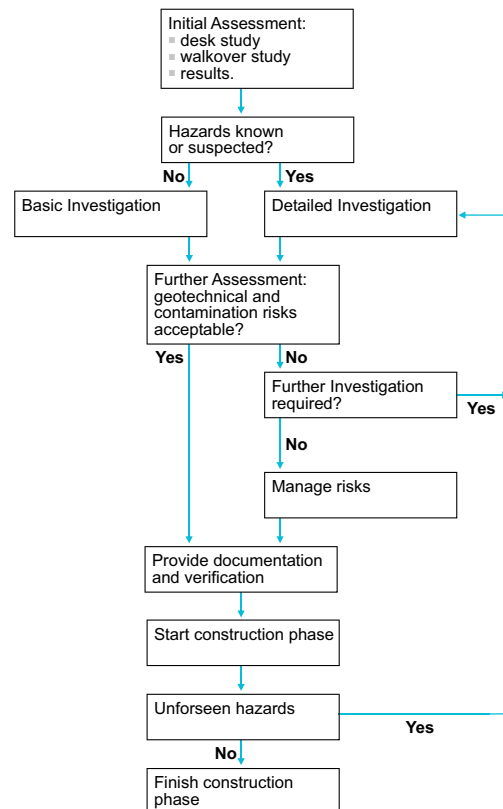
Initial Assessment:
desk study
walkover study
results.

Hazards known or suspected?

No

Yes

Basic Investigation

Detailed Investigation

Further Assessment: geotechnical and contamination risks acceptable?

Yes

No

Further Investigation required?

Yes

No

Manage risks

Provide documentation and verification

Start construction phase

Unforseen hazards

Yes

No

Finish construction phase